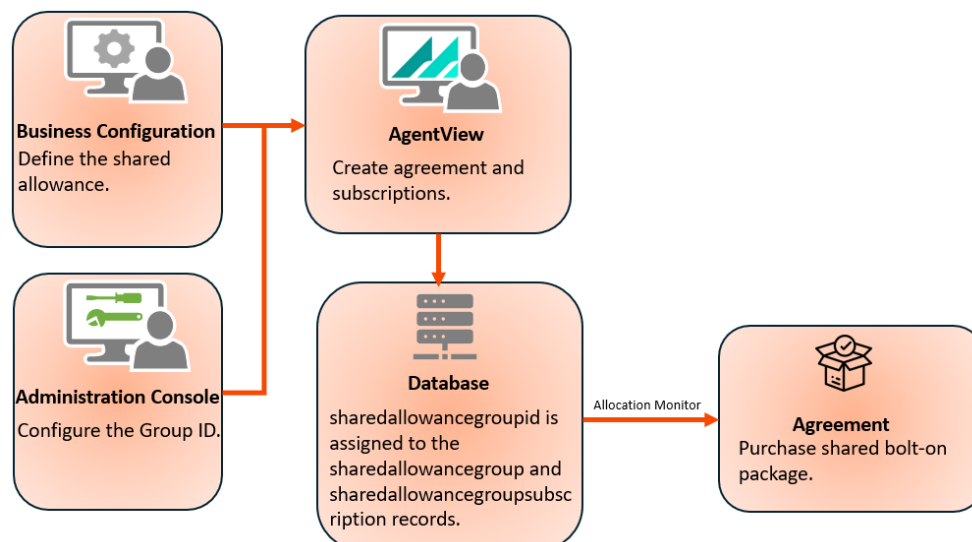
Business Configuration
Define the shared allowance.

Administration Console
Configure the Group ID.

AgentView
Create agreement and subscriptions.

Database
sharedallowancegroupid is assigned to the sharedallowancegroup and sharedallowancegroupsubscription records.

Allocation Monitor

Agreement
Purchase shared bolt-on package.